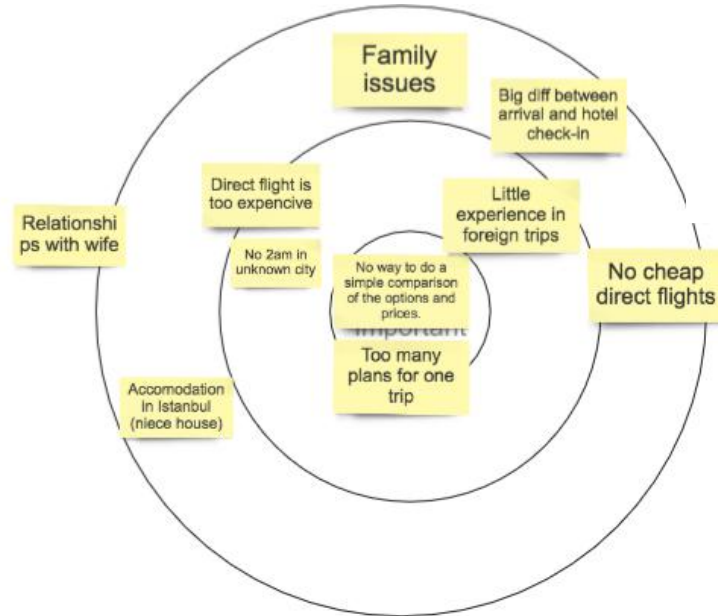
Family issues

Big diff between arrival and hotel check-in

Direct flight is too expencive

Little experience in foreign trips

Relationships with wife

No 2am in unknown city

No way to do a simple comparison of the options and prices.

No cheap direct flights

Important

Too many plans for one trip

Accomodation in Istanbul (niece house)